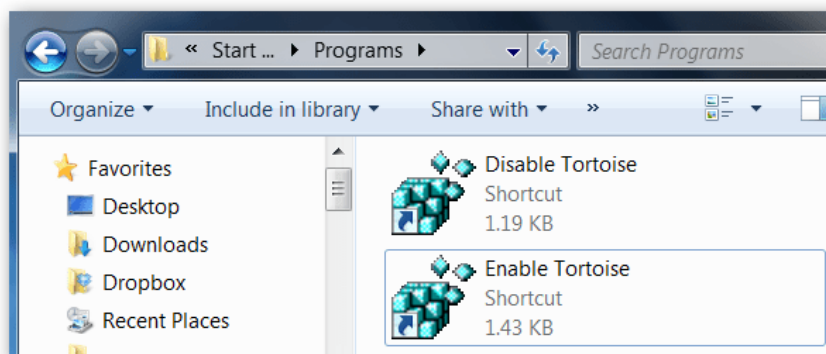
« Start ... ▸ Programs ▸

Search Programs

Organize ▾ Include in library ▾ Share with ▾ »

Favorites
Desktop
Downloads
Dropbox
Recent Places

Disable Tortoise
Shortcut
1.19 KB

Enable Tortoise
Shortcut
1.43 KB